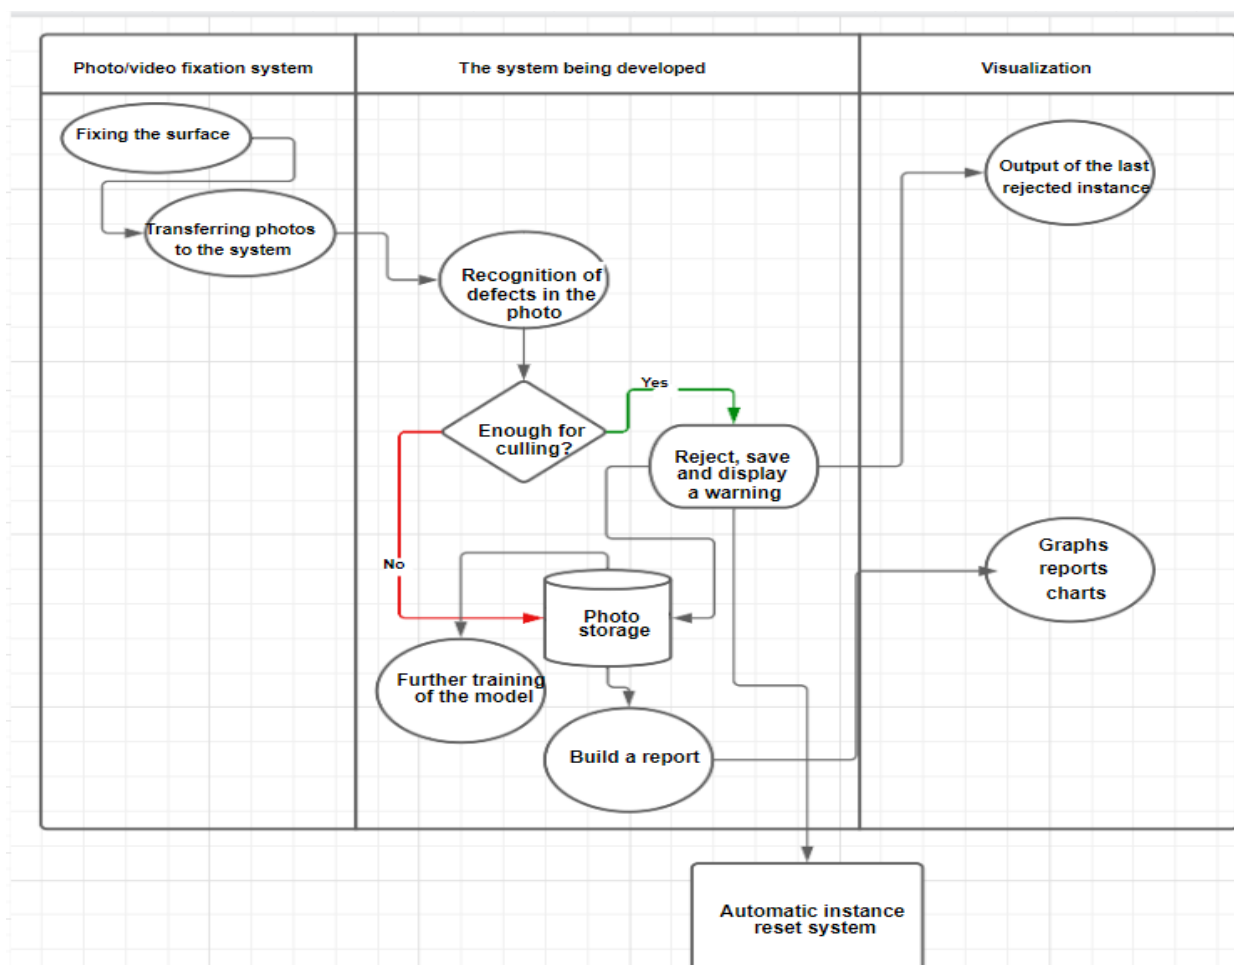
Photo/video fixation system

The system being developed

Visualization

Fixing the surface

Transferring photos to the system

Recognition of defects in the photo

Enough for culling?

Yes

No

Reject, save and display a warning

Output of the last rejected instance

Graphs reports charts

Photo storage

Further training of the model

Build a report

Automatic instance reset system